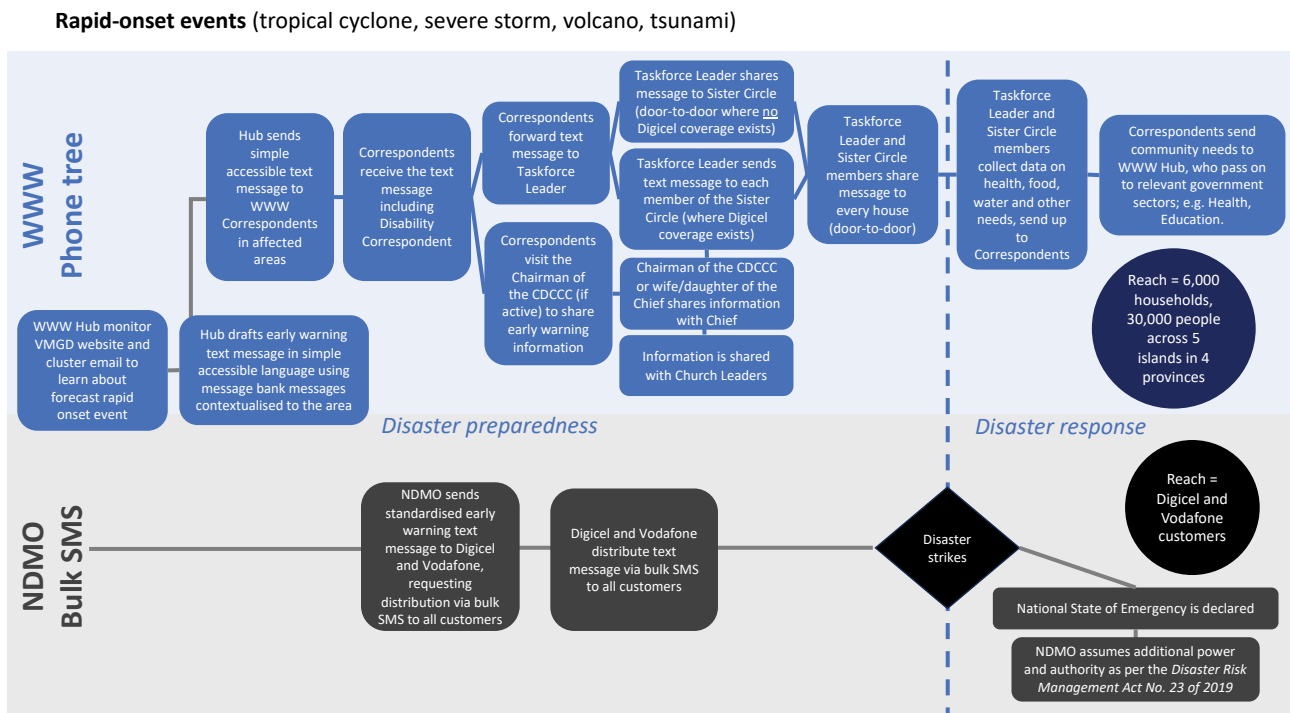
**Rapid-onset events** (tropical cyclone, severe storm, volcano, tsunami)

WWW Phone tree

WWW Hub monitor VMGD website and cluster email to learn about forecast rapid onset event

Hub drafts early warning text message in simple accessible language using message bank messages contextualised to the area

Hub sends simple accessible text message to WWW Correspondents in affected areas

Correspondents receive the text message including Disability Correspondent

Correspondents forward text message to Taskforce Leader

Correspondents visit the Chairman of the CDCCC (if active) to share early warning information

Taskforce Leader shares message to Sister Circle (door-to-door where no Digicel coverage exists)

Taskforce Leader sends text message to each member of the Sister Circle (where Digicel coverage exists)

Chairman of the CDCCC or wife/daughter of the Chief shares information with Chief

Information is shared with Church Leaders

Taskforce Leader and Sister Circle members share message to every house (door-to-door)

Taskforce Leader and Sister Circle members collect data on health, food, water and other needs, send up to Correspondents

Correspondents send community needs to WWW Hub, who pass on to relevant government sectors; e.g. Health, Education.

Reach = 6,000 households, 30,000 people across 5 islands in 4 provinces

Disaster preparedness

Disaster response

NDMO Bulk SMS

NDMO sends standardised early warning text message to Digicel and Vodafone, requesting distribution via bulk SMS to all customers

Digicel and Vodafone distribute text message via bulk SMS to all customers

Disaster strikes

Reach = Digicel and Vodafone customers

National State of Emergency is declared

NDMO assumes additional power and authority as per the *Disaster Risk Management Act No. 23 of 2019*